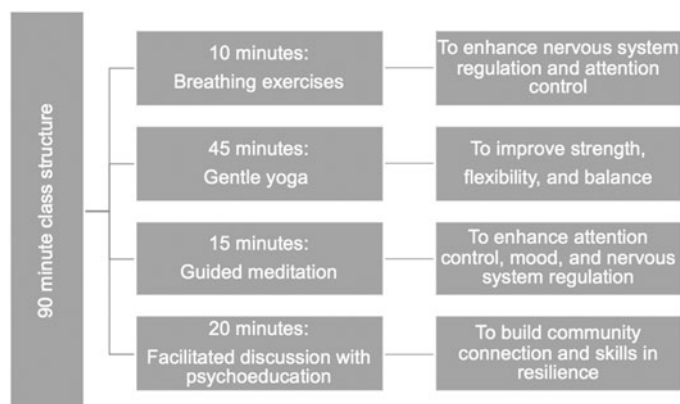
90 minute class structure

10 minutes:
Breathing exercises

To enhance nervous system regulation and attention control

45 minutes:
Gentle yoga

To improve strength, flexibility, and balance

15 minutes:
Guided meditation

To enhance attention control, mood, and nervous system regulation

20 minutes:
Facilitated discussion with psychoeducation

To build community connection and skills in resilience